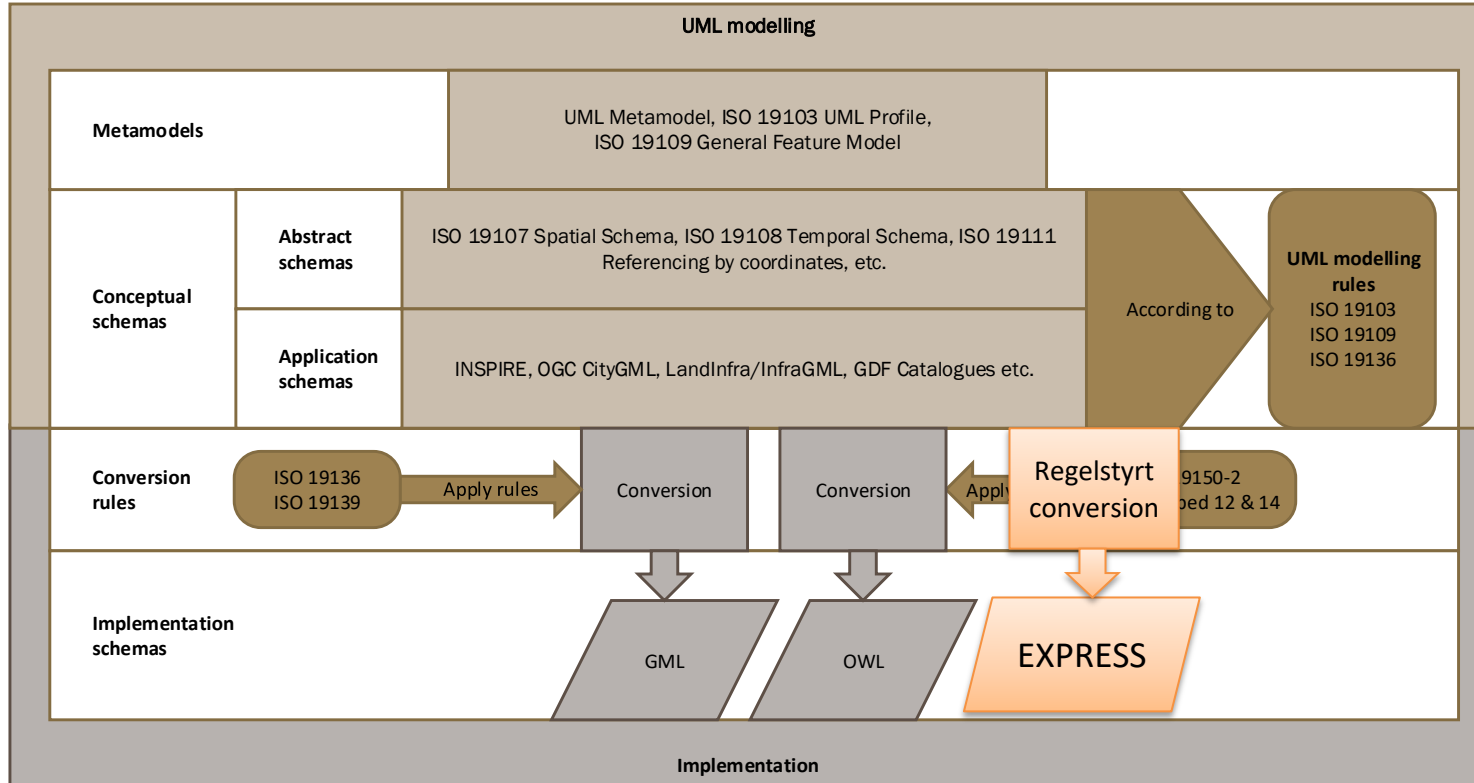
UML modelling

Metamodels

UML Metamodel, ISO 19103 UML Profile, ISO 19109 General Feature Model

Conceptual schemas

Abstract schemas

ISO 19107 Spatial Schema, ISO 19108 Temporal Schema, ISO 19111 Referencing by coordinates, etc.

Application schemas

INSPIRE, OGC CityGML, LandInfra/InfraGML, GDF Catalogues etc.

According to

UML modelling rules
ISO 19103
ISO 19109
ISO 19136

Conversion rules

ISO 19136
ISO 19139

Apply rules

Conversion

Conversion

Apply

Regelstyrt conversion

19150-2
ped 12 & 14

Implementation schemas

GML

OWL

EXPRESS

Implementation